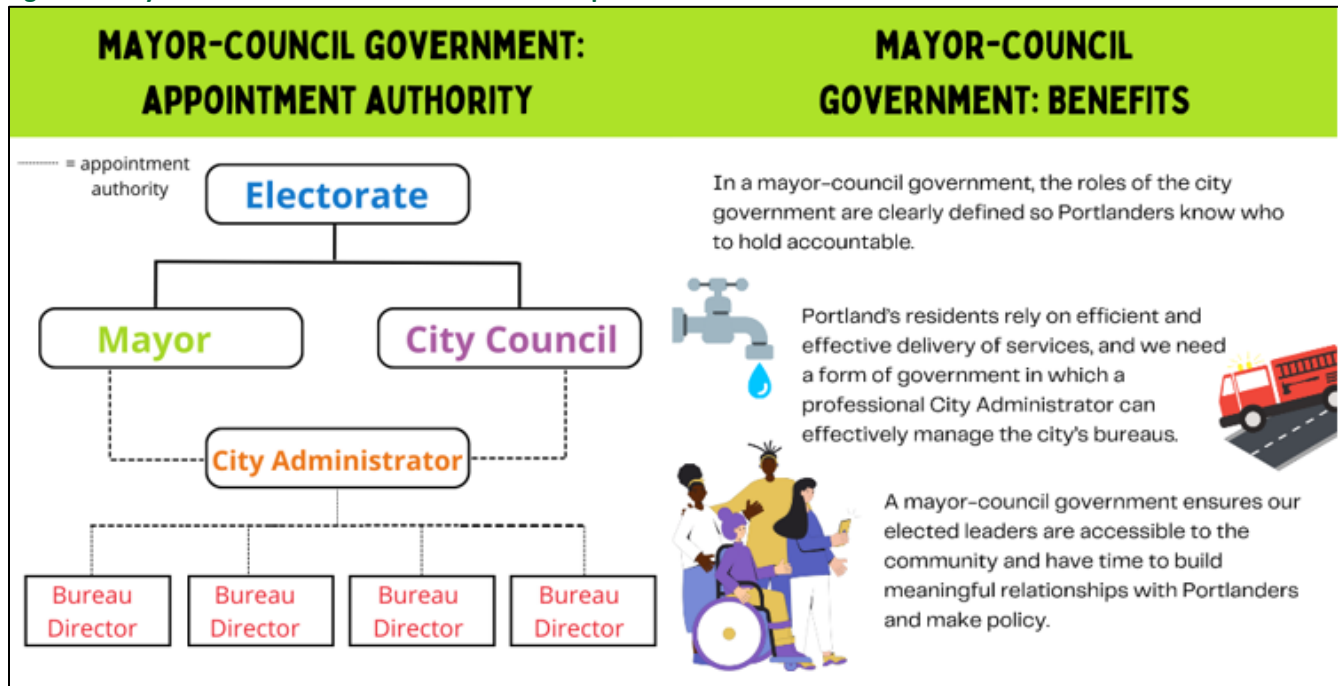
MAYOR-COUNCIL GOVERNMENT: APPOINTMENT AUTHORITY

= appointment authority

Electorate

Mayor

City Council

City Administrator

Bureau Director

Bureau Director

Bureau Director

Bureau Director

MAYOR-COUNCIL GOVERNMENT: BENEFITS

In a mayor-council government, the roles of the city government are clearly defined so Portlanders know who to hold accountable.

Portland's residents rely on efficient and effective delivery of services, and we need a form of government in which a professional City Administrator can effectively manage the city's bureaus.

A mayor-council government ensures our elected leaders are accessible to the community and have time to build meaningful relationships with Portlanders and make policy.